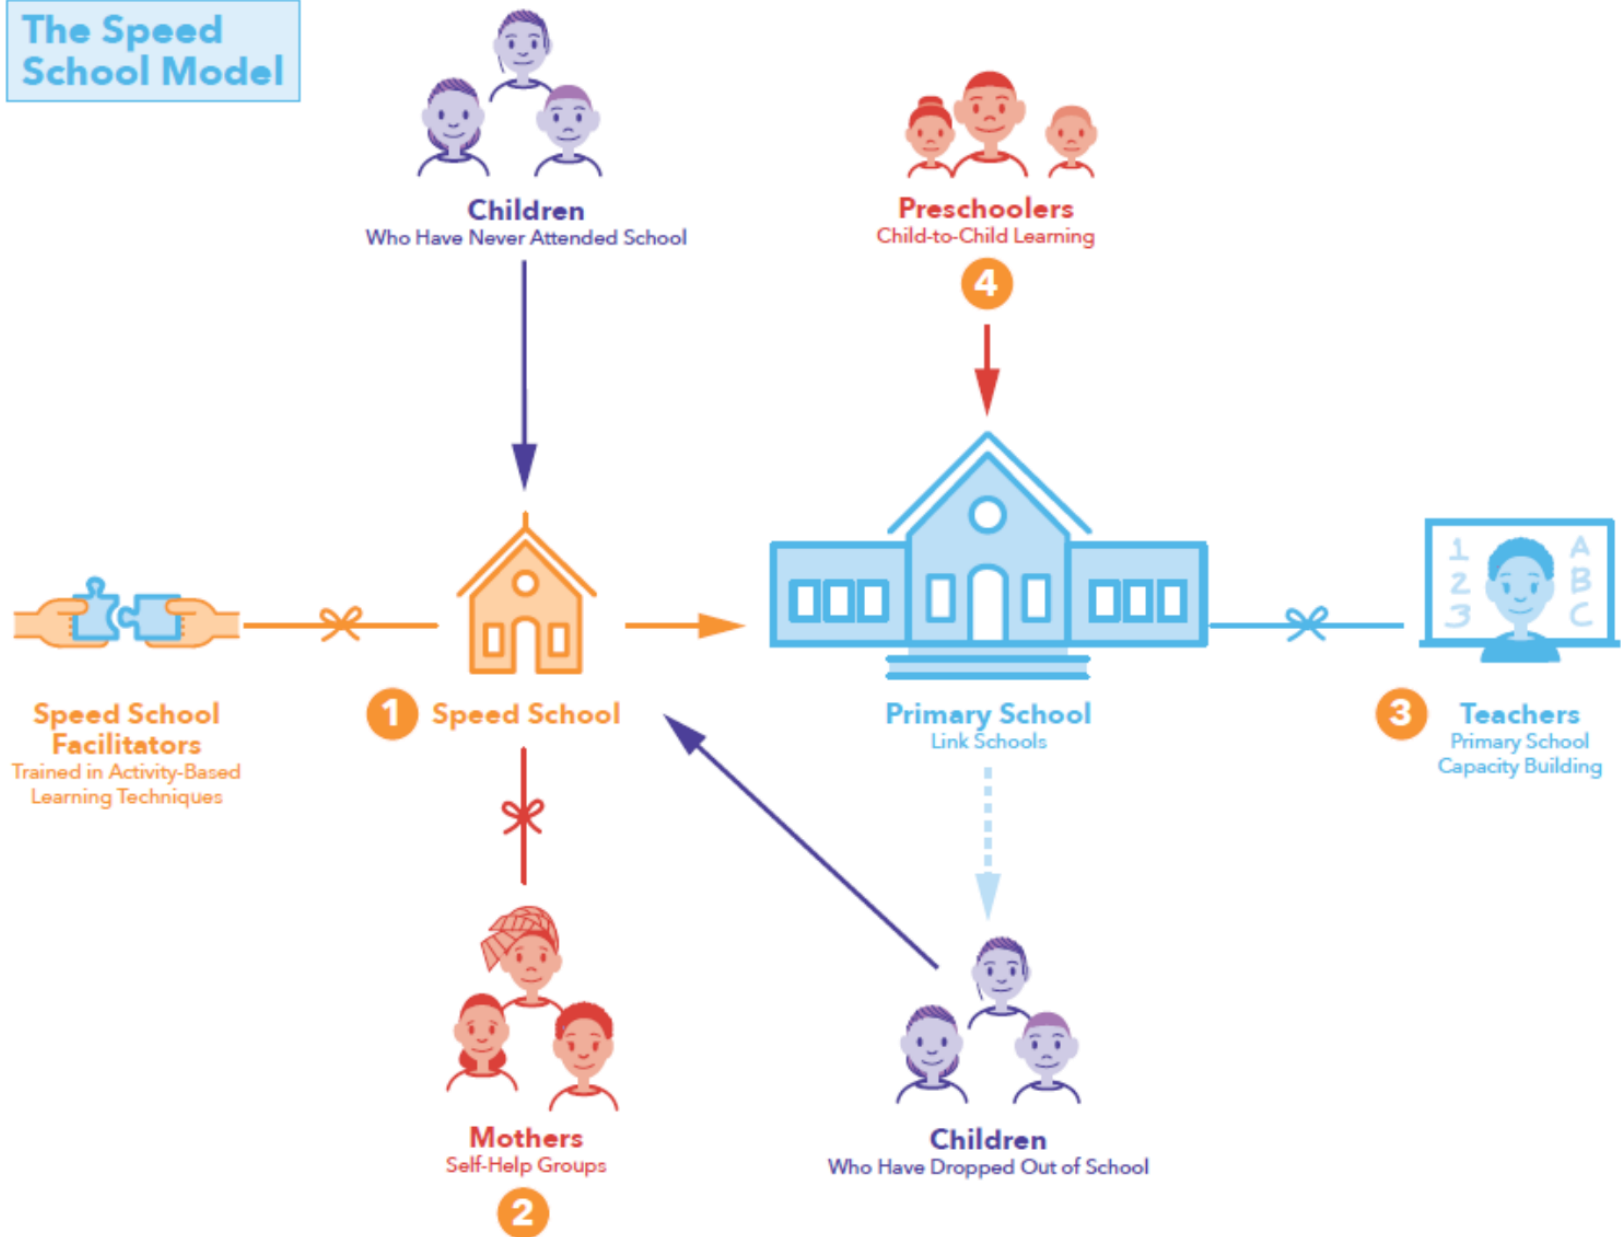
The Speed School Model

Children
Who Have Never Attended School

Preschoolers
Child-to-Child Learning
4

Speed School Facilitators
Trained in Activity-Based Learning Techniques

1 Speed School

Primary School
Link Schools

1 2 3
A B C

3 Teachers
Primary School Capacity Building

Mothers
Self-Help Groups
2

Children
Who Have Dropped Out of School